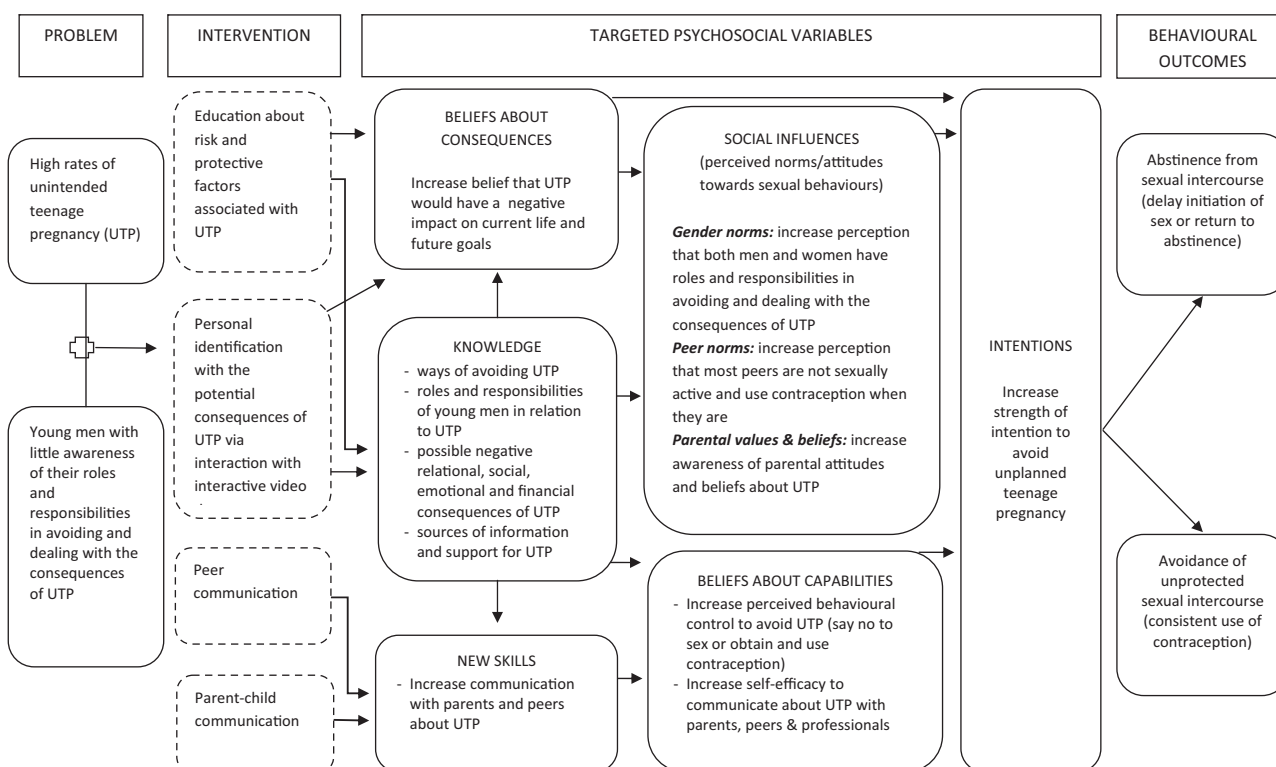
PROBLEM

INTERVENTION

TARGETED PSYCHOSOCIAL VARIABLES

BEHAVIOURAL OUTCOMES

High rates of unintended teenage pregnancy (UTP)

Young men with little awareness of their roles and responsibilities in avoiding and dealing with the consequences of UTP

Education about risk and protective factors associated with UTP

Personal identification with the potential consequences of UTP via interaction with interactive video

Peer communication

Parent-child communication

BELIEFS ABOUT CONSEQUENCES

Increase belief that UTP would have a negative impact on current life and future goals

KNOWLEDGE

- ways of avoiding UTP
- roles and responsibilities of young men in relation to UTP
- possible negative relational, social, emotional and financial consequences of UTP
- sources of information and support for UTP

NEW SKILLS

- Increase communication with parents and peers about UTP

SOCIAL INFLUENCES (perceived norms/attitudes towards sexual behaviours)

***Gender norms:*** increase perception that both men and women have roles and responsibilities in avoiding and dealing with the consequences of UTP
***Peer norms:*** increase perception that most peers are not sexually active and use contraception when they are
***Parental values & beliefs:*** increase awareness of parental attitudes and beliefs about UTP

BELIEFS ABOUT CAPABILITIES

- Increase perceived behavioural control to avoid UTP (say no to sex or obtain and use contraception)
- Increase self-efficacy to communicate about UTP with parents, peers & professionals

INTENTIONS

Increase strength of intention to avoid unplanned teenage pregnancy

Abstinence from sexual intercourse (delay initiation of sex or return to abstinence)

Avoidance of unprotected sexual intercourse (consistent use of contraception)